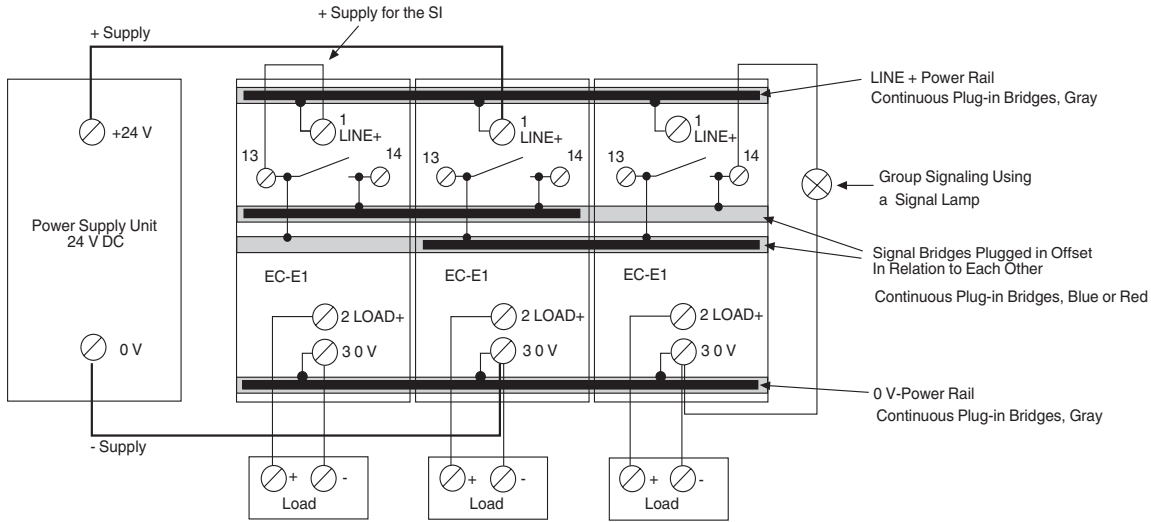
+ Supply for the SI

+ Supply

+24 V

Power Supply Unit
24 V DC

0 V

- Supply

1
LINE+

13

14

EC-E1

2 LOAD+

3 0 V

1
LINE+

13

14

EC-E1

2 LOAD+

3 0 V

1
LINE+

13

14

EC-E1

2 LOAD+

3 0 V

LINE + Power Rail
Continuous Plug-in Bridges, Gray

Group Signaling Using
a Signal Lamp

Signal Bridges Plugged in Offset
In Relation to Each Other

Continuous Plug-in Bridges, Blue or Red

0 V-Power Rail
Continuous Plug-in Bridges, Gray

+ -
Load

+ -
Load

+ -
Load